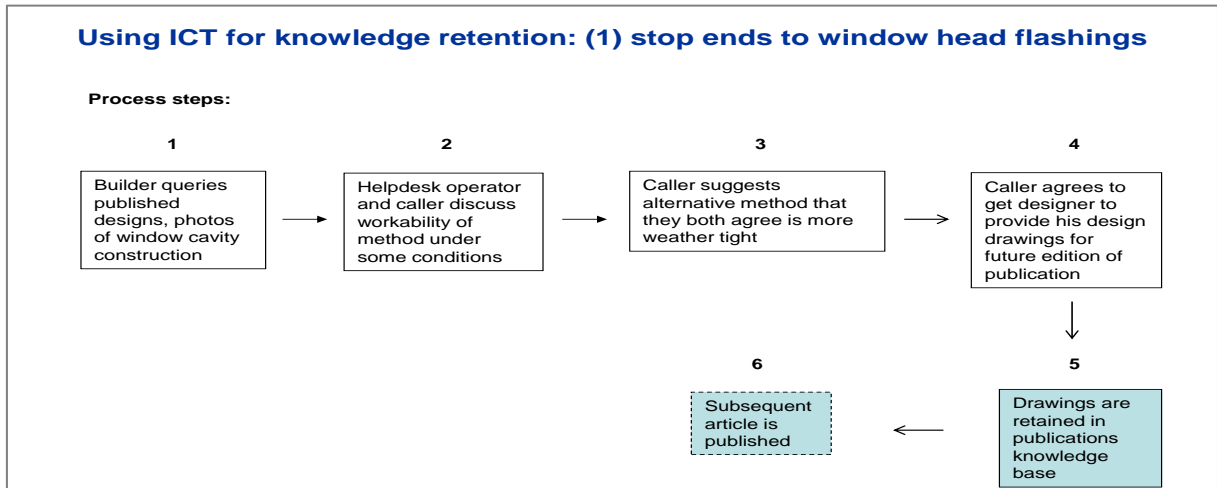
Using ICT for knowledge retention: (1) stop ends to window head flashings

Process steps:

1

Builder queries published designs, photos of window cavity construction

2

Helpdesk operator and caller discuss workability of method under some conditions

3

Caller suggests alternative method that they both agree is more weather tight

4

Caller agrees to get designer to provide his design drawings for future edition of publication

5

Drawings are retained in publications knowledge base

6

Subsequent article is published